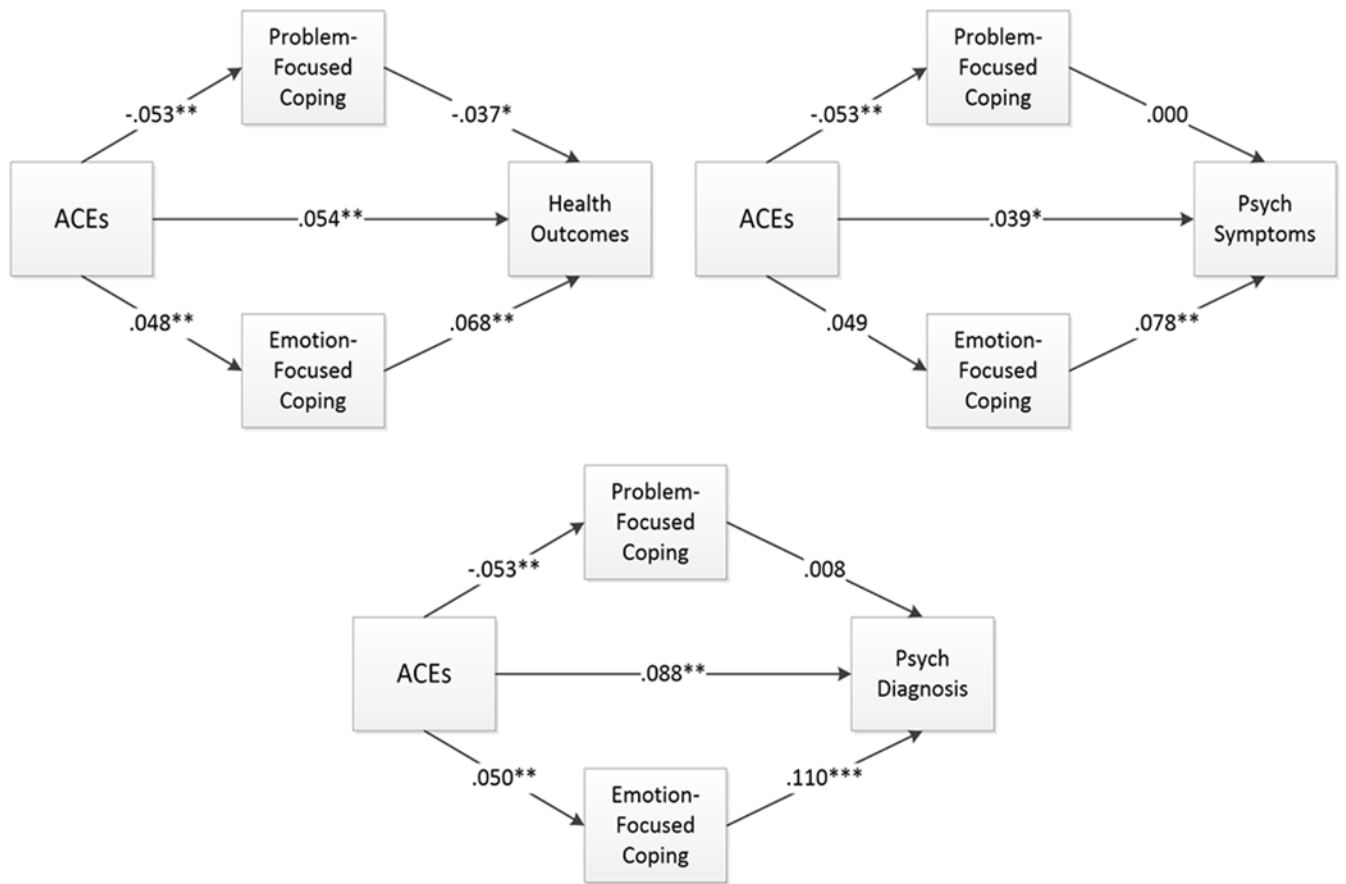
Problem-Focused Coping

-.053**

-.037*

ACEs

.054**

Health Outcomes

.048**

.068**

Emotion-Focused Coping

Problem-Focused Coping

-.053**

.000

ACEs

.039*

Psych Symptoms

.049

.078**

Emotion-Focused Coping

Problem-Focused Coping

-.053**

.008

ACEs

.088**

Psych Diagnosis

.050**

.110***

Emotion-Focused Coping